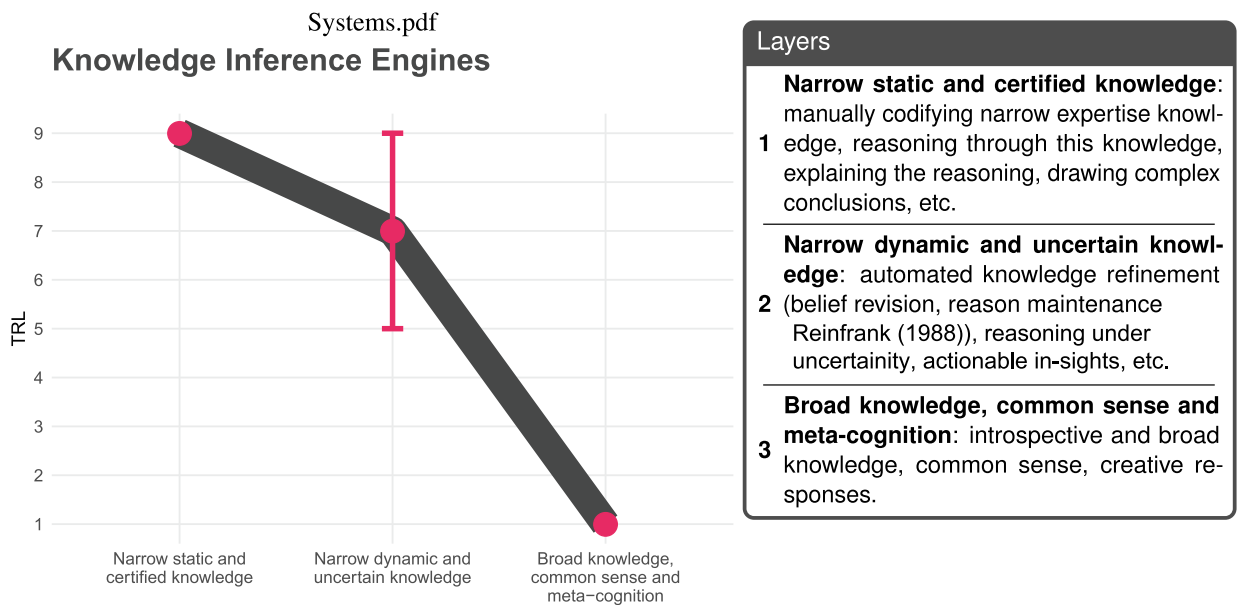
Systems.pdf
Knowledge Inference Engines

TRL
9
8
7
6
5
4
3
2
1

Narrow static and certified knowledge
Narrow dynamic and uncertain knowledge
Broad knowledge, common sense and meta−cognition

Layers

1 **Narrow static and certified knowledge**: manually codifying narrow expertise knowledge, reasoning through this knowledge, explaining the reasoning, drawing complex conclusions, etc.

2 **Narrow dynamic and uncertain knowledge**: automated knowledge refinement (belief revision, reason maintenance Reinfrank (1988)), reasoning under uncertainity, actionable in-sights, etc.

3 **Broad knowledge, common sense and meta-cognition**: introspective and broad knowledge, common sense, creative responses.